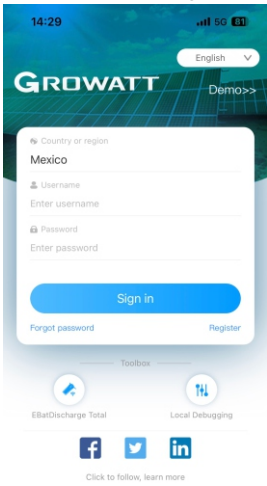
14:29
5G 81

English

GROWATT

Demo>>

Country or region

Mexico

Username

Enter username

Password

Enter password

Sign in

Forgot password

Register

Toolbox

EBatDischarge Total

Local Debugging

f

in

Click to follow, learn more